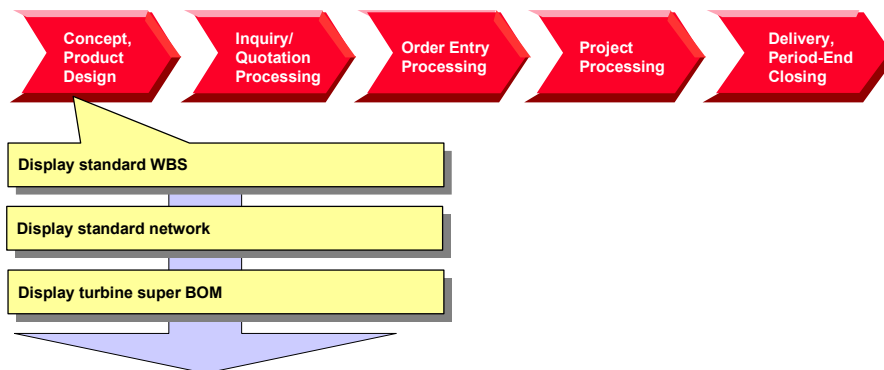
Concept, Product Design

Inquiry/ Quotation Processing

Order Entry Processing

Project Processing

Delivery, Period-End Closing

Display standard WBS

Display standard network

Display turbine super BOM